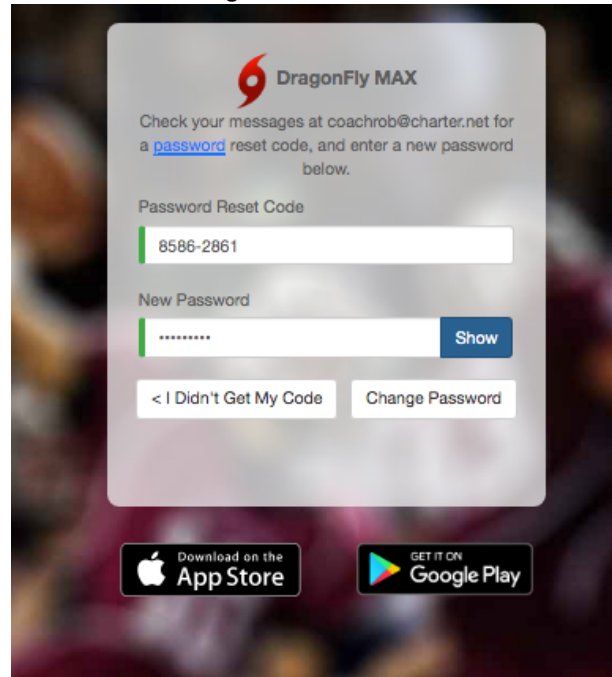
DragonFly MAX

Check your messages at coachrob@charter.net for a password reset code, and enter a new password below.

Password Reset Code

8586-2861

New Password

••••••••••

Show

< I Didn't Get My Code

Change Password

Download on the App Store

GET IT ON Google Play